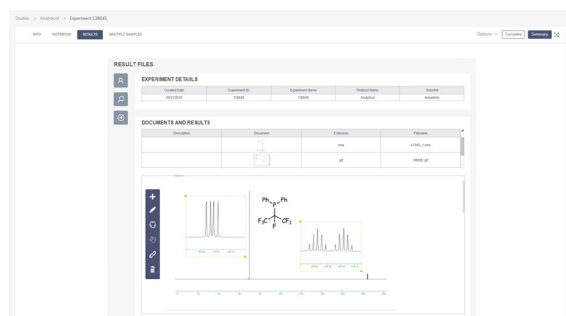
Studies > Analytical > Experiment 138445

INFO NOTEBOOK RESULTS MULTIPLE SAMPLES

Options Complete Summary

RESULT FILES

EXPERIMENT DETAILS

| Created Date | Experiment ID | Experiment Name | Protocol Name | Scientist |
|---|---|---|---|---|
| 08/11/2018 | 138445 | 138445 | Analytical | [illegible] |

DOCUMENTS AND RESULTS

| Description | Document | Extension | Filename |
|---|---|---|---|
| | | png | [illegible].png |
| | | gif | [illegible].gif |

Ph Ph
P
$F_3C$ $CF_3$
F